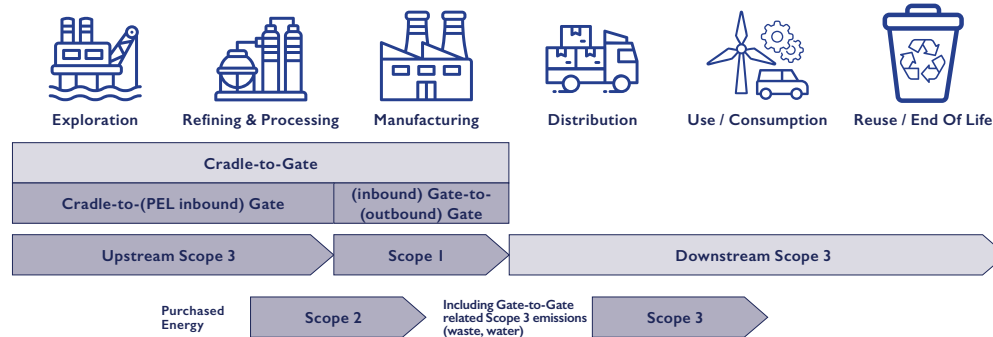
Exploration
Refining & Processing
Manufacturing
Distribution
Use / Consumption
Reuse / End Of Life

Cradle-to-Gate

Cradle-to-(PEL inbound) Gate
(inbound) Gate-to-(outbound) Gate

Upstream Scope 3
Scope 1
Downstream Scope 3

Purchased Energy
Scope 2
Including Gate-to-Gate related Scope 3 emissions (waste, water)
Scope 3